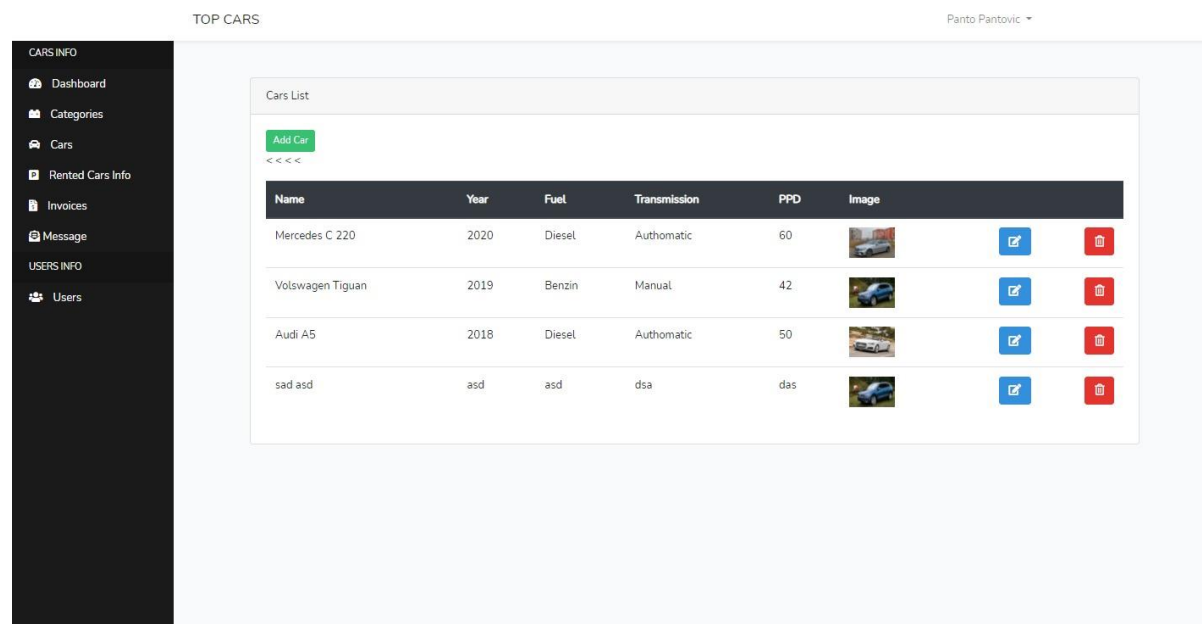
TOP CARS

Panto Pantovic

CARS INFO
Dashboard
Categories
Cars
Rented Cars Info
Invoices
Message
USERS INFO
Users

Cars List

Add Car
< < < <

| Name | Year | Fuel | Transmission | PPD | Image | | |
|---|---|---|---|---|---|---|---|
| Mercedes C 220 | 2020 | Diesel | Authomatic | 60 | | | |
| Volswagen Tiguan | 2019 | Benzin | Manual | 42 | | | |
| Audi A5 | 2018 | Diesel | Authomatic | 50 | | | |
| sad asd | asd | asd | dsa | das | | | |